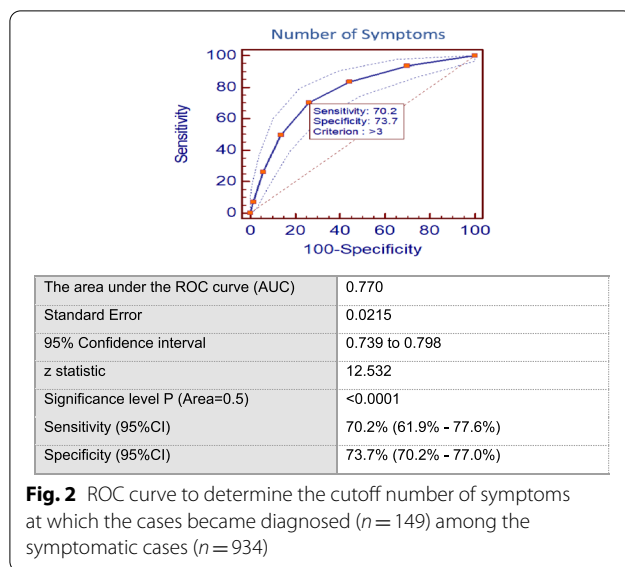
Number of Symptoms

100
80
60
40
20
0

Sensitivity

0 20 40 60 80 100

100-Specificity

Sensitivity: 70.2
Specificity: 73.7
Criterion : >3

| The area under the ROC curve (AUC) | 0.770 |
|---|---|
| Standard Error | 0.0215 |
| 95% Confidence interval | 0.739 to 0.798 |
| z statistic | 12.532 |
| Significance level P (Area=0.5) | <0.0001 |
| Sensitivity (95%CI) | 70.2% (61.9% - 77.6%) |
| Specificity (95%CI) | 73.7% (70.2% - 77.0%) |

**Fig. 2** ROC curve to determine the cutoff number of symptoms at which the cases became diagnosed ($n = 149$) among the symptomatic cases ($n = 934$)